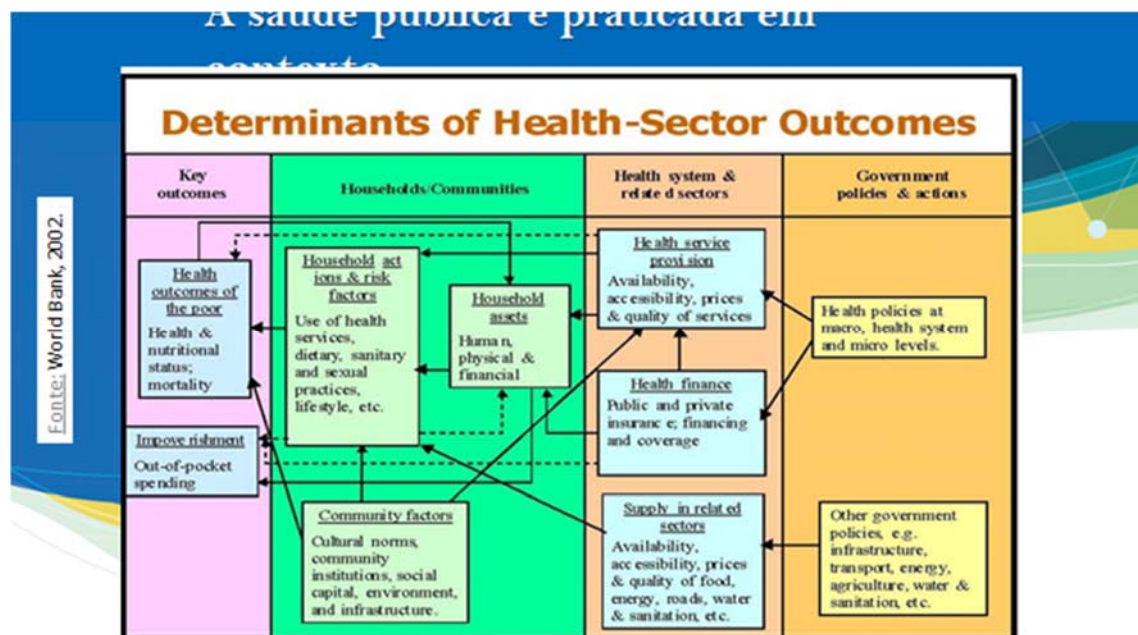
A saúde pública é praticada em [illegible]

Fonte: World Bank, 2002.

Determinants of Health-Sector Outcomes

Key outcomes

Households/Communities

Health system & related sectors

Government policies & actions

Health outcomes of the poor
Health & nutritional status; mortality

Impoverishment
Out-of-pocket spending

Household actions & risk factors
Use of health services, dietary, sanitary and sexual practices, lifestyle, etc.

Household assets
Human, physical & financial

Community factors
Cultural norms, community institutions, social capital, environment, and infrastructure.

Health service provision
Availability, accessibility, prices & quality of services

Health finance
Public and private insurance; financing and coverage

Supply in related sectors
Availability, accessibility, prices & quality of food, energy, roads, water & sanitation, etc.

Health policies at macro, health system and micro levels.

Other government policies, e.g. infrastructure, transport, energy, agriculture, water & sanitation, etc.